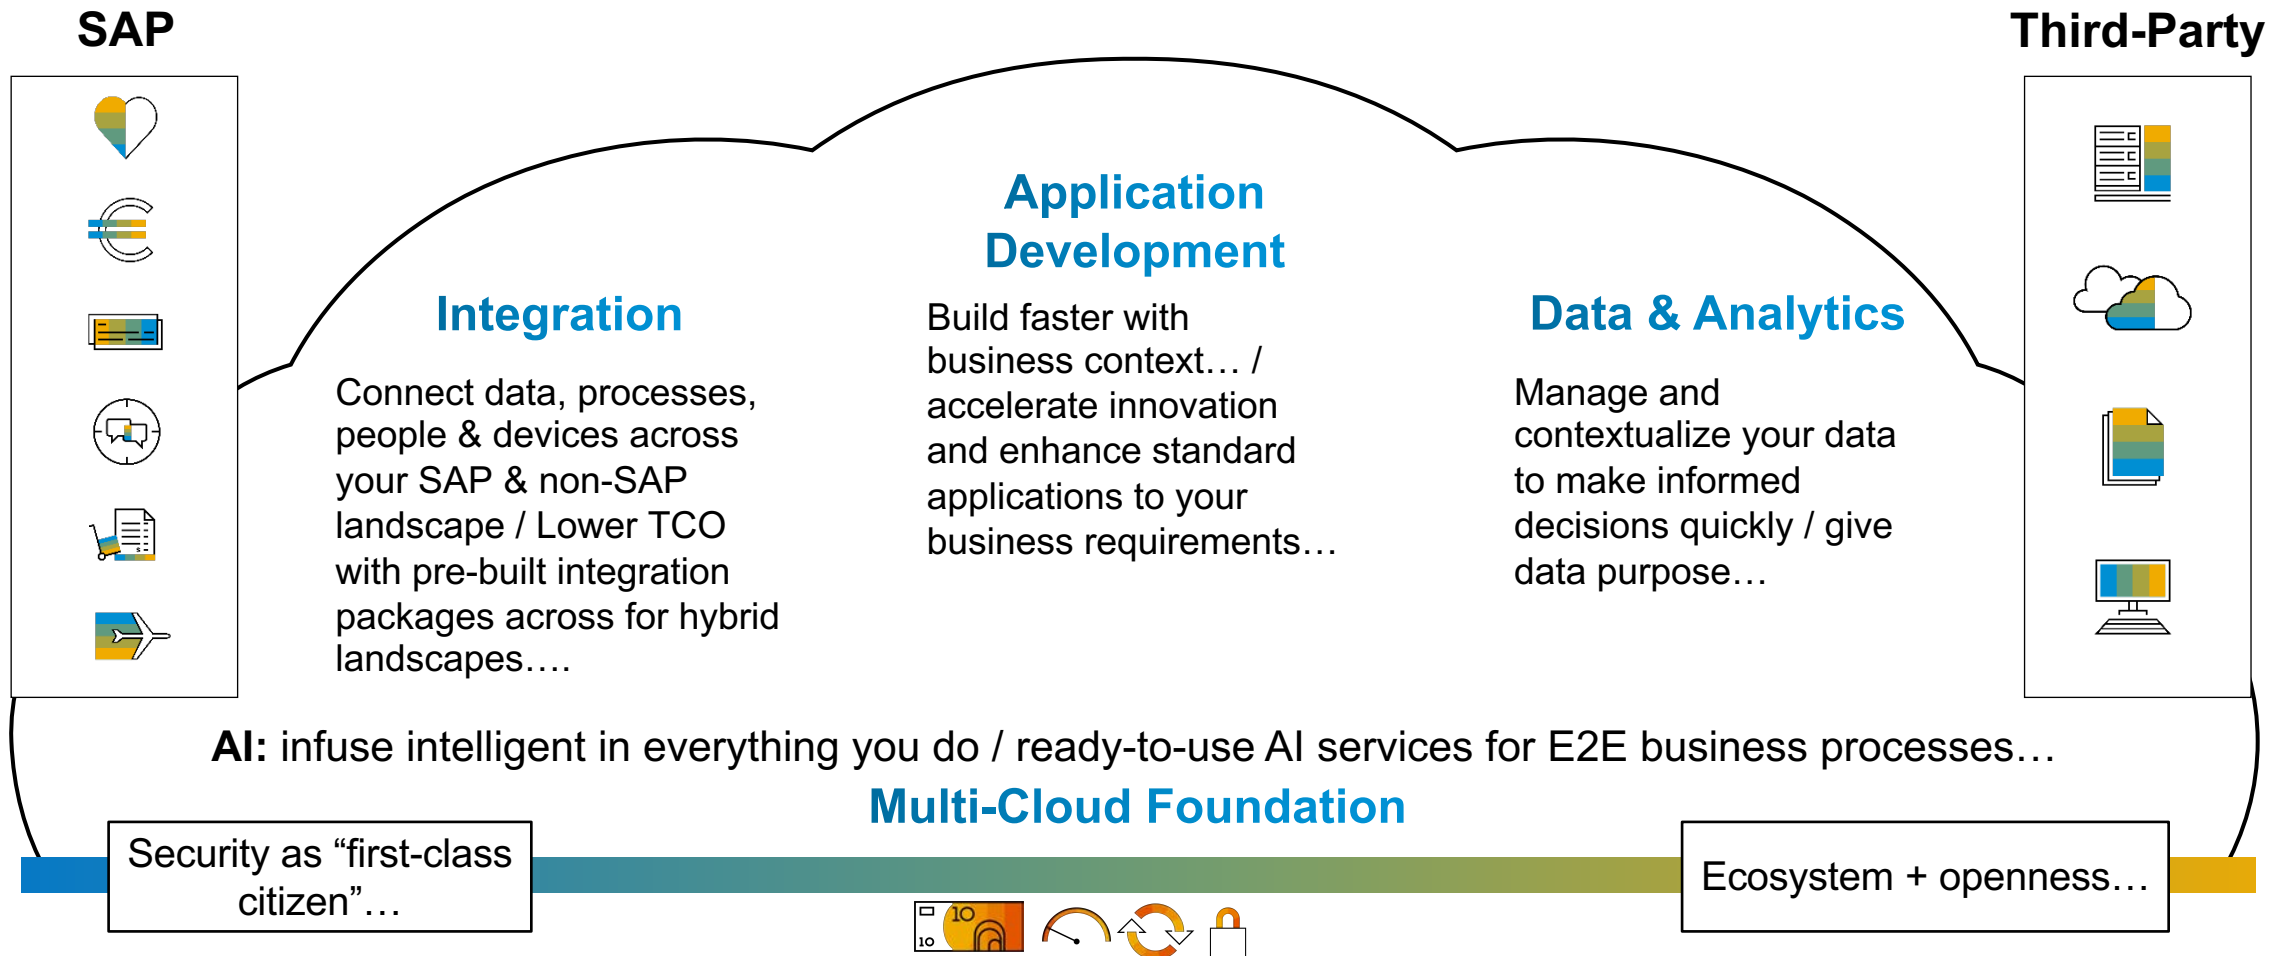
SAP

Third-Party

Application Development

Build faster with business context… / accelerate innovation and enhance standard applications to your business requirements…

Integration

Connect data, processes, people & devices across your SAP & non-SAP landscape / Lower TCO with pre-built integration packages across for hybrid landscapes….

Data & Analytics

Manage and contextualize your data to make informed decisions quickly / give data purpose…

AI: infuse intelligent in everything you do / ready-to-use AI services for E2E business processes…

Multi-Cloud Foundation

Security as “first-class citizen”…

Ecosystem + openness…

10

10